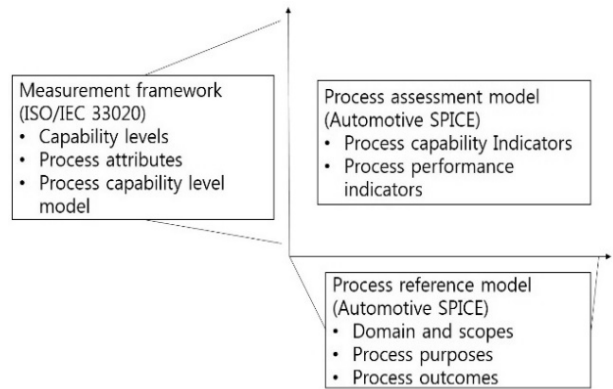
Measurement framework (ISO/IEC 33020)
• Capability levels
• Process attributes
• Process capability level model

Process assessment model (Automotive SPICE)
• Process capability Indicators
• Process performance indicators

Process reference model (Automotive SPICE)
• Domain and scopes
• Process purposes
• Process outcomes